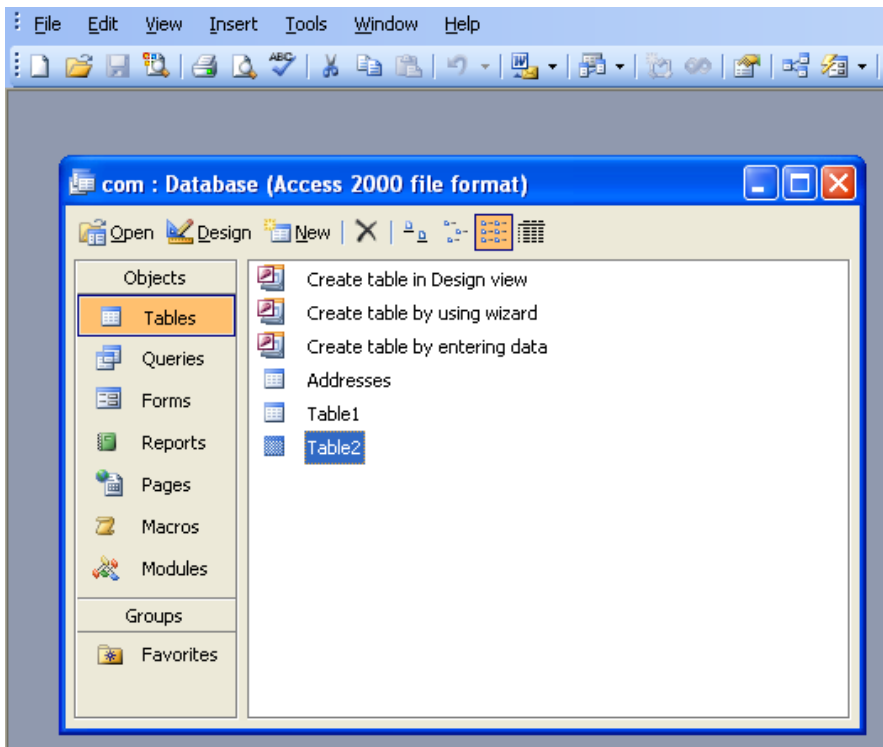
File Edit View Insert Tools Window Help

com : Database (Access 2000 file format)

Open Design New

Objects
Tables
Queries
Forms
Reports
Pages
Macros
Modules
Groups
Favorites

Create table in Design view
Create table by using wizard
Create table by entering data
Addresses
Table1
Table2